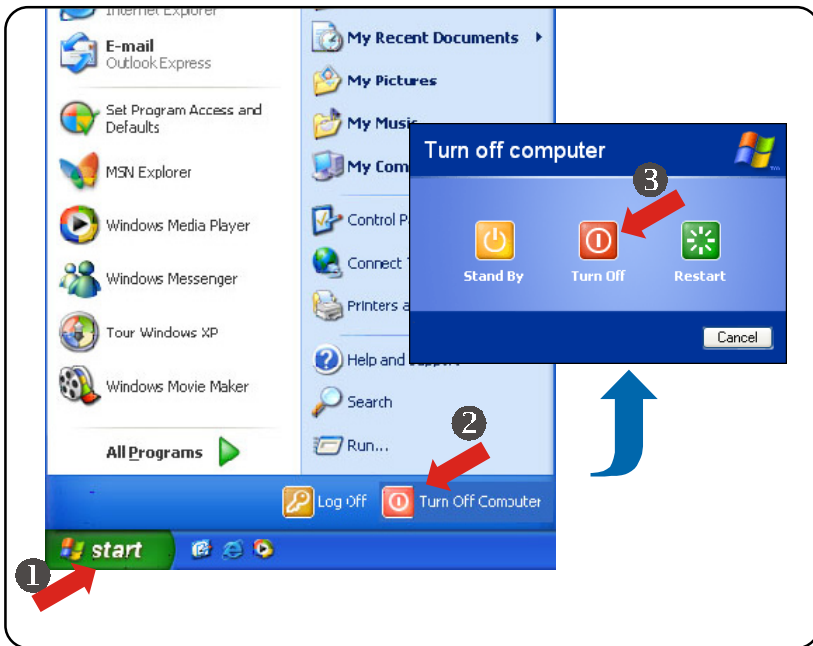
Internet Explorer

E-mail
Outlook Express

Set Program Access and Defaults

MSN Explorer

Windows Media Player

Windows Messenger

Tour Windows XP

Windows Movie Maker

All Programs

My Recent Documents

My Pictures

My Music

My Com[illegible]

Control P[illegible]

Connect T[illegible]

Printers a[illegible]

Help and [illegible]

Search

Run...

Log Off

Turn Off Computer

start

Turn off computer

3

Stand By

Turn Off

Restart

Cancel

2

1